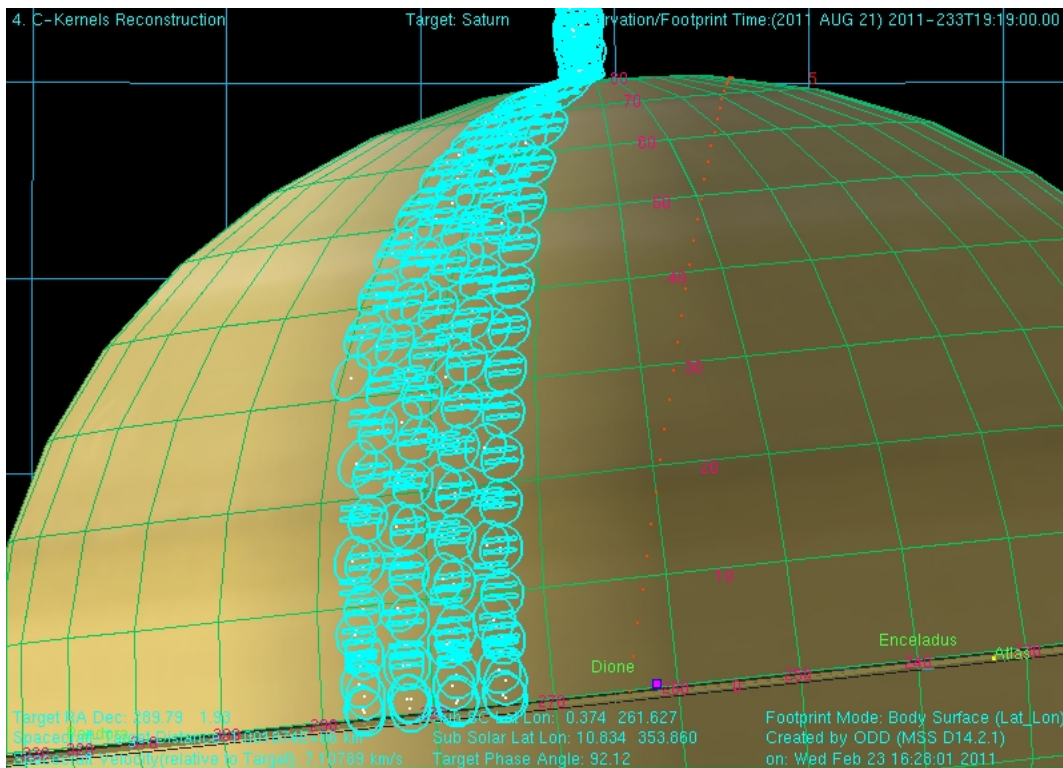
4. C-Kernels Reconstruction

Target: Saturn

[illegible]rvation/Footprint Time:(2011 AUG 21) 2011-233T19:19:00.00

80

5

70

60

50

40

30

20

10

Enceladus

Atlas

Dione

270

300

330

Target RA Dec: 289.79 1.93

Spacecraft-Target Distance: 361,001.6748 km

S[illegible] Velocity(relative to Target): 7.10789 km/s

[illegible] SC Lat Lon: 0.374 261.627

Sub Solar Lat Lon: 10.834 353.860

Target Phase Angle: 92.12

Footprint Mode: Body Surface (Lat_Lon)

Created by ODD (MSS D14.2.1)

on: Wed Feb 23 16:28:01 2011